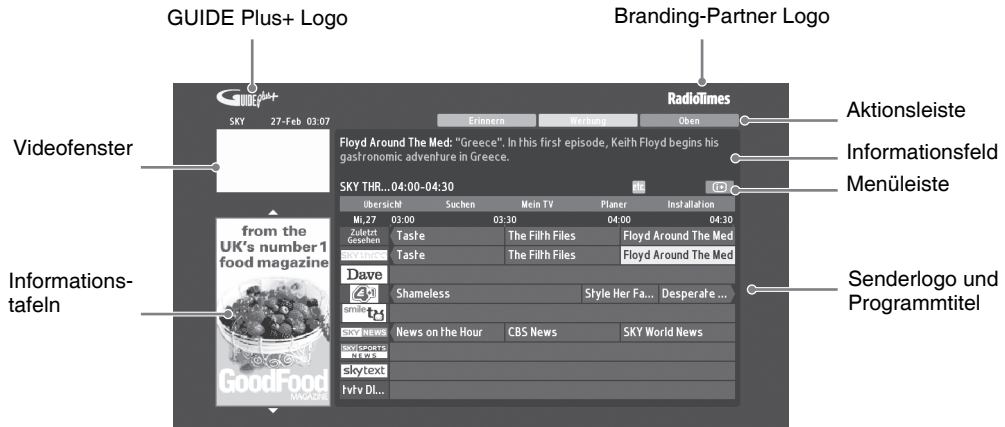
GUIDE Plus+ Logo

Branding-Partner Logo

GUIDE plus+

RadioTimes

SKY 27-Feb 03:07

Erinnern Werbung Oben

Aktionsleiste

Videofenster

Floyd Around The Med: "Greece". In this first episode, Keith Floyd begins his gastronomic adventure in Greece.

Informationsfeld

SKY THR...04:00-04:30

etc

Menüleiste

Übersicht Suchen Mein TV Planer Installation

| Mi,27 | 03:00 | 03:30 | 04:00 | 04:30 |
|---|---|---|---|---|
| Zuletzt Gesehen | Taste | The Filth Files | Floyd Around The Med | |
| SKY THREE | Taste | The Filth Files | Floyd Around The Med | |
| Dave | | | | |
| 4 | Shameless | | Style Her Fa... | Desperate ... |
| smile tv | | | | |
| SKY NEWS | News on the Hour | CBS News | SKY World News | |
| SKY SPORTS NEWS | | | | |
| skytext | | | | |
| tvtv DI... | | | | |

from the UK's number 1 food magazine

GoodFood MAGAZINE

Informationstafeln

Senderlogo und Programmtitel